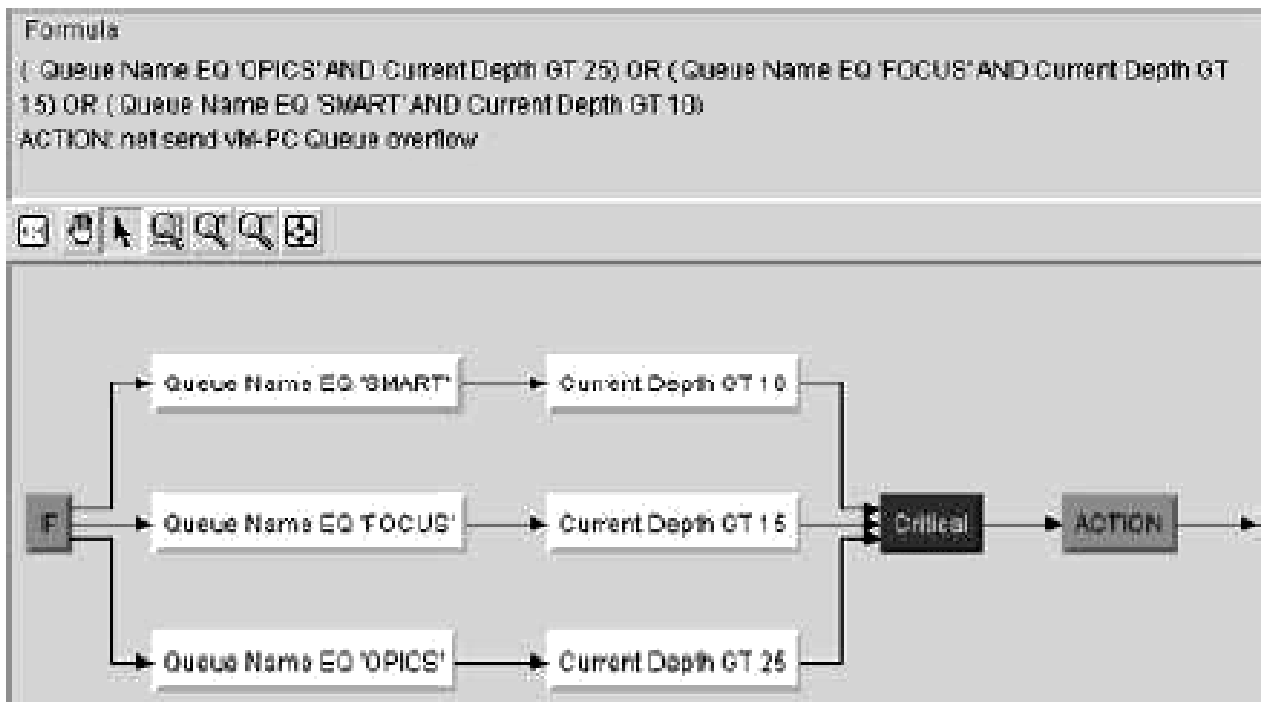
Formula

( Queue Name EQ 'OPICS' AND Current Depth GT 25) OR ( Queue Name EQ 'FOCUS' AND Current Depth GT 15) OR ( Queue Name EQ 'SMART' AND Current Depth GT 10)
ACTION: net send vM-PC Queue overflow

Queue Name EQ 'SMART'

Current Depth GT 10

F

Queue Name EQ 'FOCUS'

Current Depth GT 15

Critical

ACTION

Queue Name EQ 'OPICS'

Current Depth GT 25